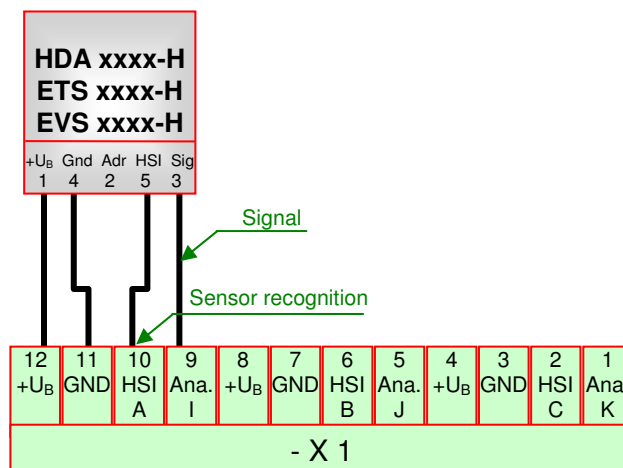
HDA xxxx-H
ETS xxxx-H
EVS xxxx-H

$+U_B$ 1
Gnd 4
Adr 2
HSI 5
Sig 3

Signal

Sensor recognition

| 12 $+U_B$ | 11 GND | 10 HSI A | 9 Ana. I | 8 $+U_B$ | 7 GND | 6 HSI B | 5 Ana. J | 4 $+U_B$ | 3 GND | 2 HSI C | 1 Ana K |
|---|---|---|---|---|---|---|---|---|---|---|---|

- X 1